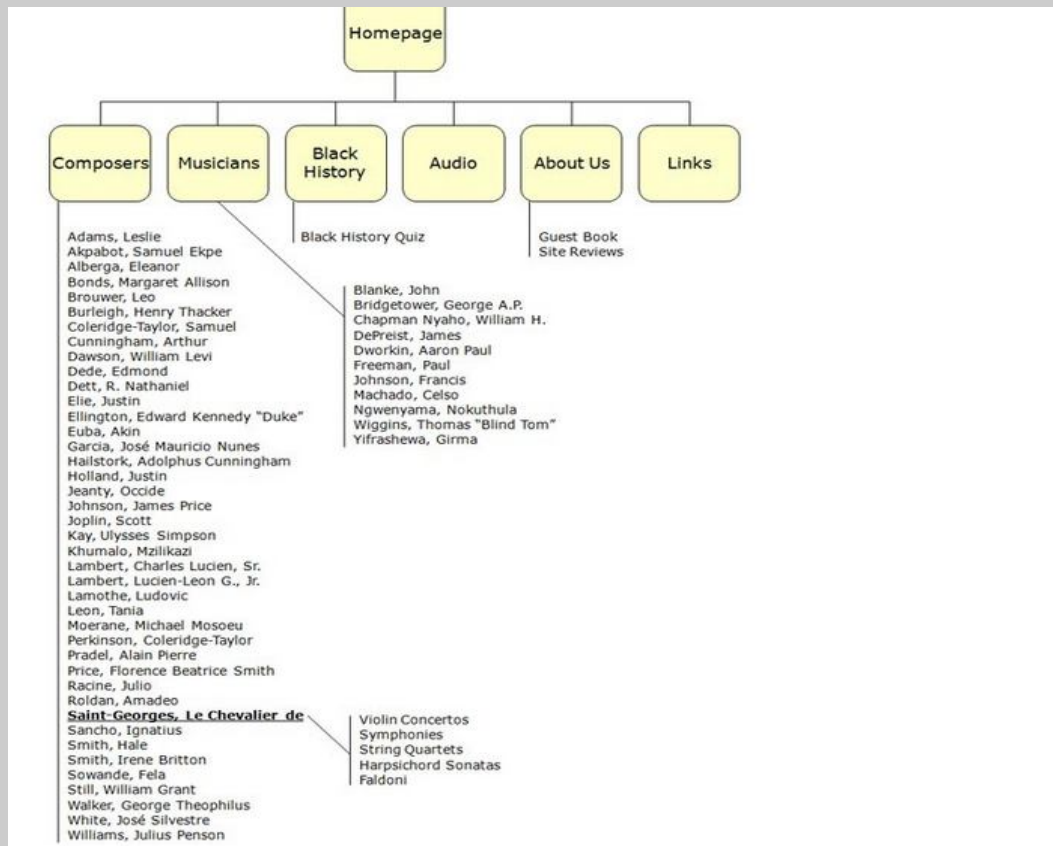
Homepage

Composers

Musicians

Black History

Audio

About Us

Links

Black History Quiz

Guest Book
Site Reviews

Adams, Leslie
Akpabot, Samuel Ekpe
Alberga, Eleanor
Bonds, Margaret Allison
Brouwer, Leo
Burleigh, Henry Thacker
Coleridge-Taylor, Samuel
Cunningham, Arthur
Dawson, William Levi
Dede, Edmond
Dett, R. Nathaniel
Elie, Justin
Ellington, Edward Kennedy "Duke"
Euba, Akin
Garcia, José Mauricio Nunes
Hailstork, Adolphus Cunningham
Holland, Justin
Jeanty, Occide
Johnson, James Price
Joplin, Scott
Kay, Ulysses Simpson
Khumalo, Mzilikazi
Lambert, Charles Lucien, Sr.
Lambert, Lucien-Leon G., Jr.
Lamothe, Ludovic
Leon, Tania
Moerane, Michael Mosoeu
Perkinson, Coleridge-Taylor
Pradel, Alain Pierre
Price, Florence Beatrice Smith
Racine, Julio
Roldan, Amadeo
Saint-Georges, Le Chevalier de
Sancho, Ignatius
Smith, Hale
Smith, Irene Britton
Sowande, Fela
Still, William Grant
Walker, George Theophilus
White, José Silvestre
Williams, Julius Penson

Blanke, John
Bridgetower, George A.P.
Chapman Nyaho, William H.
DePreist, James
Dworkin, Aaron Paul
Freeman, Paul
Johnson, Francis
Machado, Celso
Ngwenyama, Nokuthula
Wiggins, Thomas "Blind Tom"
Yifrashewa, Girma

Violin Concertos
Symphonies
String Quartets
Harpsichord Sonatas
Faldoni